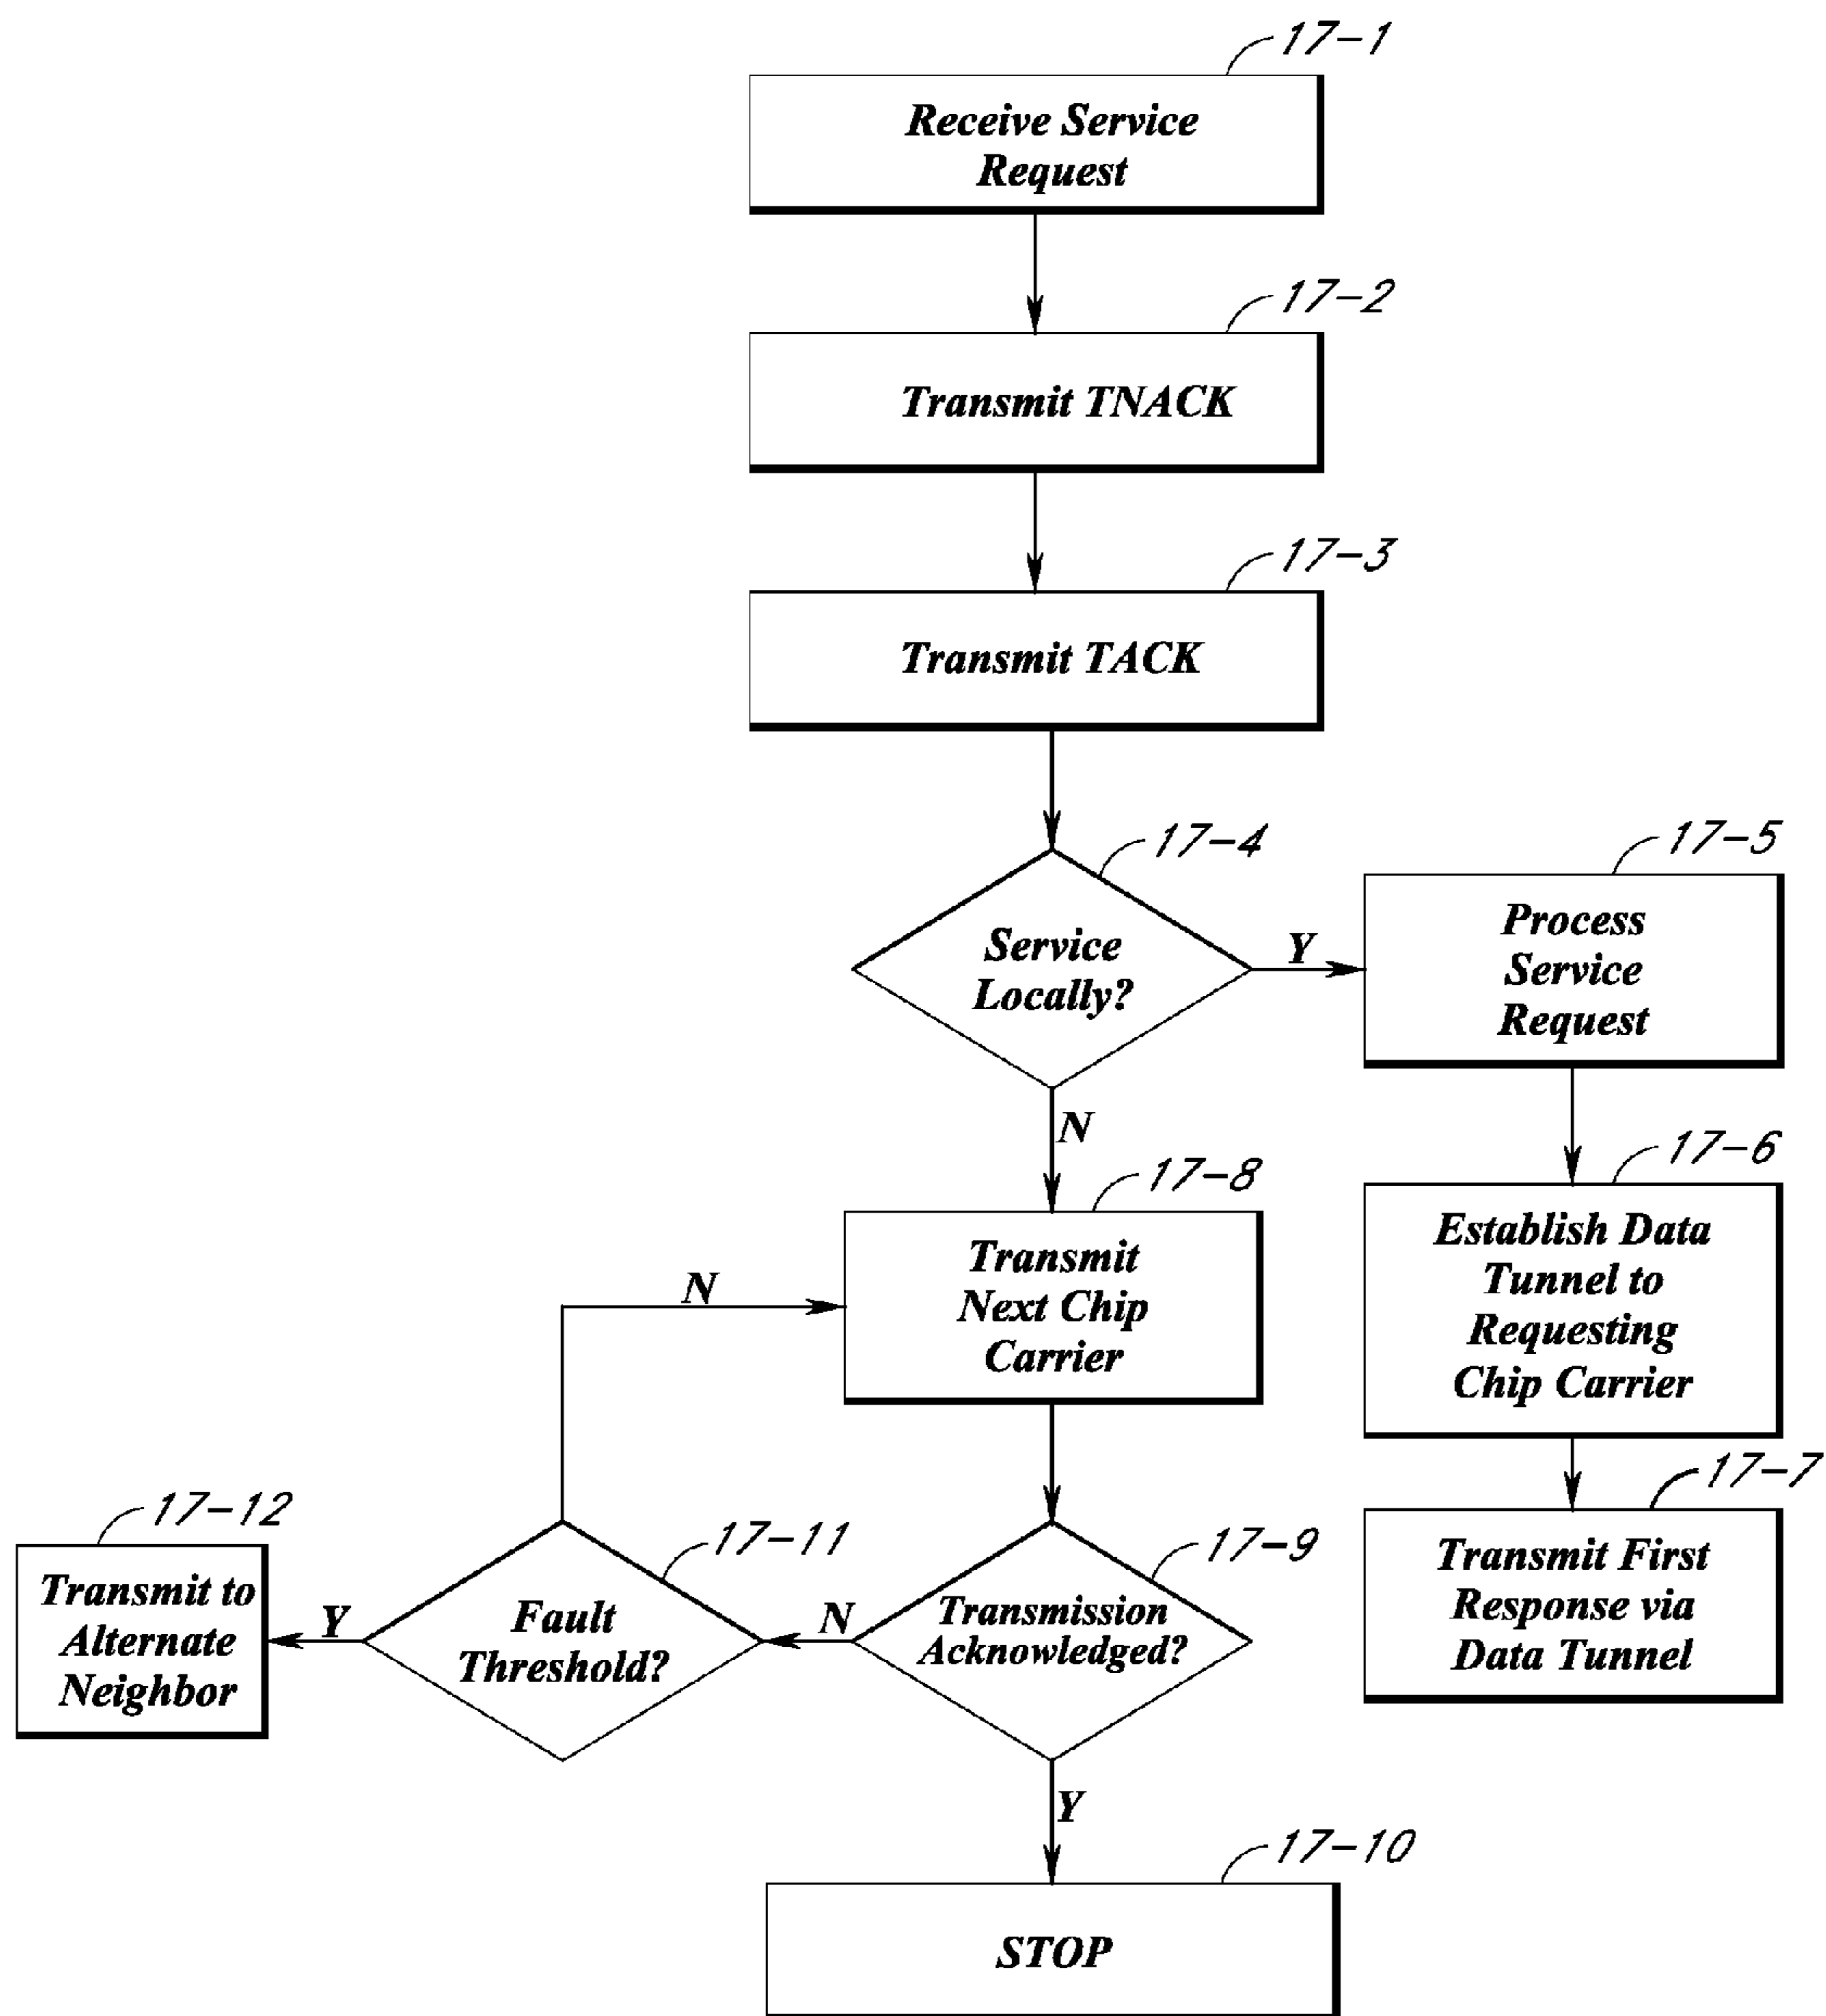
17-1
Receive Service Request

17-2
Transmit TNACK

17-3
Transmit TACK

17-4
Service Locally?

Y

17-5
Process Service Request

N

17-8
Transmit Next Chip Carrier

17-6
Establish Data Tunnel to Requesting Chip Carrier

N

17-7
Transmit First Response via Data Tunnel

17-12
Transmit to Alternate Neighbor

Y

17-11
Fault Threshold?

N

17-9
Transmission Acknowledged?

Y

17-10
STOP